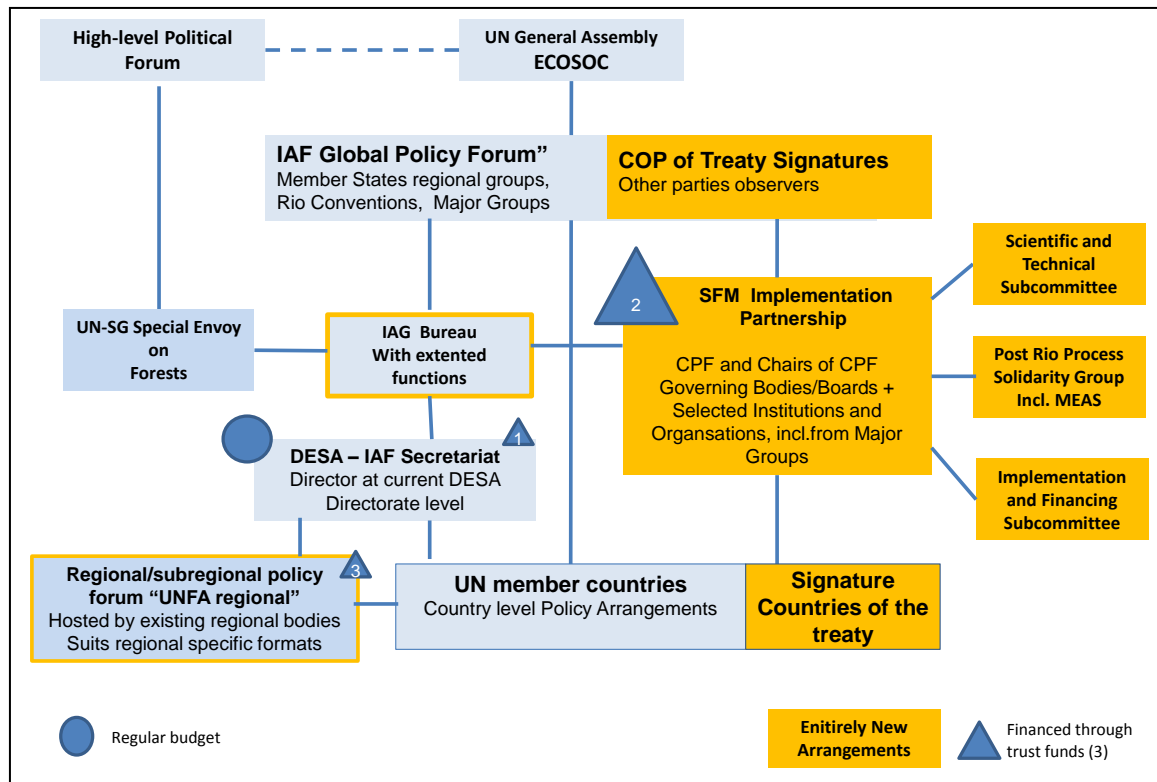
High-level Political Forum

UN General Assembly
ECOSOC

IAF Global Policy Forum"
Member States regional groups, Rio Conventions, Major Groups

COP of Treaty Signatures
Other parties observers

Scientific and Technical Subcommittee

2

SFM Implementation Partnership

CPF and Chairs of CPF Governing Bodies/Boards + Selected Institutions and Organsations, incl.from Major Groups

Post Rio Process Solidarity Group Incl. MEAS

UN-SG Special Envoy on Forests

IAG Bureau
With extented functions

Implementation and Financing Subcommittee

1

DESA – IAF Secretariat
Director at current DESA Directorate level

3

Regional/subregional policy forum "UNFA regional"
Hosted by existing regional bodies
Suits regional specific formats

UN member countries
Country level Policy Arrangements

Signature Countries of the treaty

Regular budget

Enitirely New Arrangements

Financed through trust funds (3)